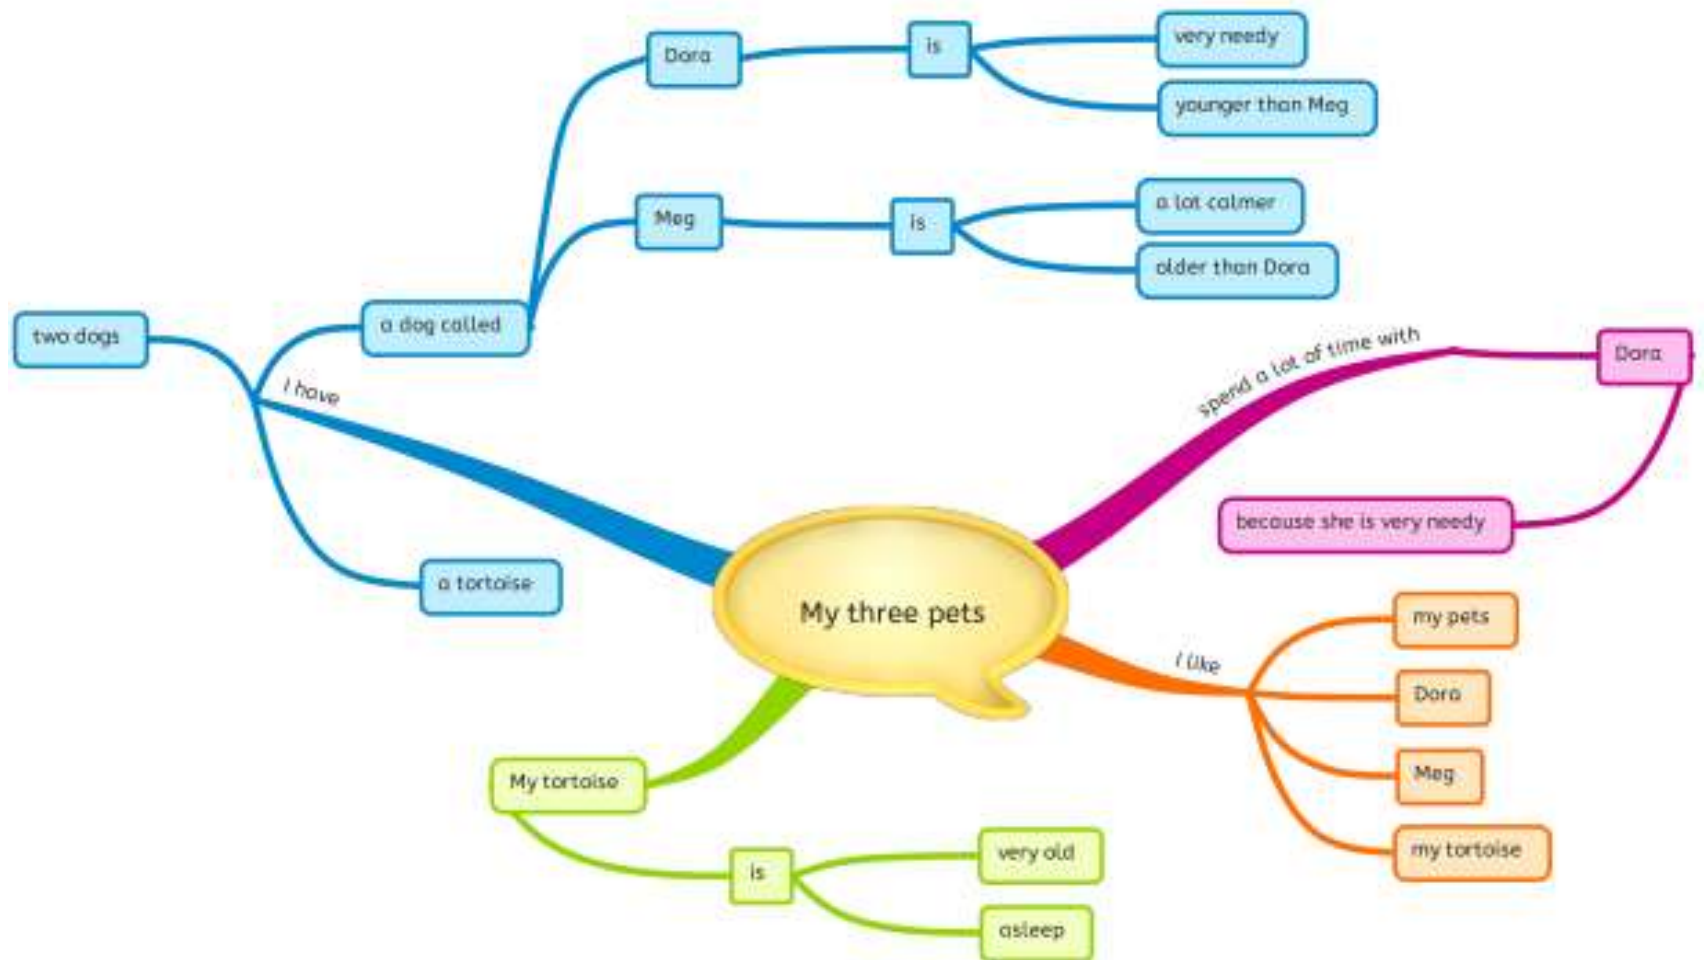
My three pets

I have
two dogs
a dog called
Dora
is
very needy
younger than Meg
Meg
is
a lot calmer
older than Dora
a tortoise

spend a lot of time with
Dora
because she is very needy

I like
my pets
Dora
Meg
my tortoise

My tortoise
is
very old
asleep